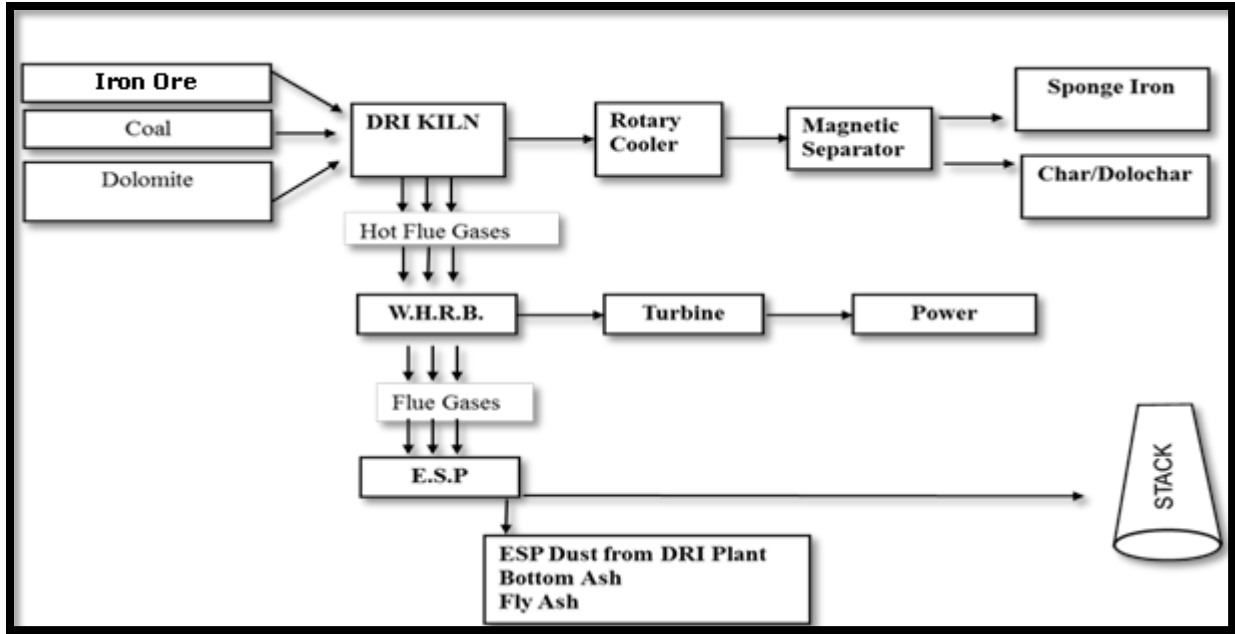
Iron Ore

Coal

Dolomite

DRI KILN

Rotary Cooler

Magnetic Separator

Sponge Iron

Char/Dolochar

Hot Flue Gases

W.H.R.B.

Turbine

Power

Flue Gases

E.S.P

STACK

ESP Dust from DRI Plant
Bottom Ash
Fly Ash